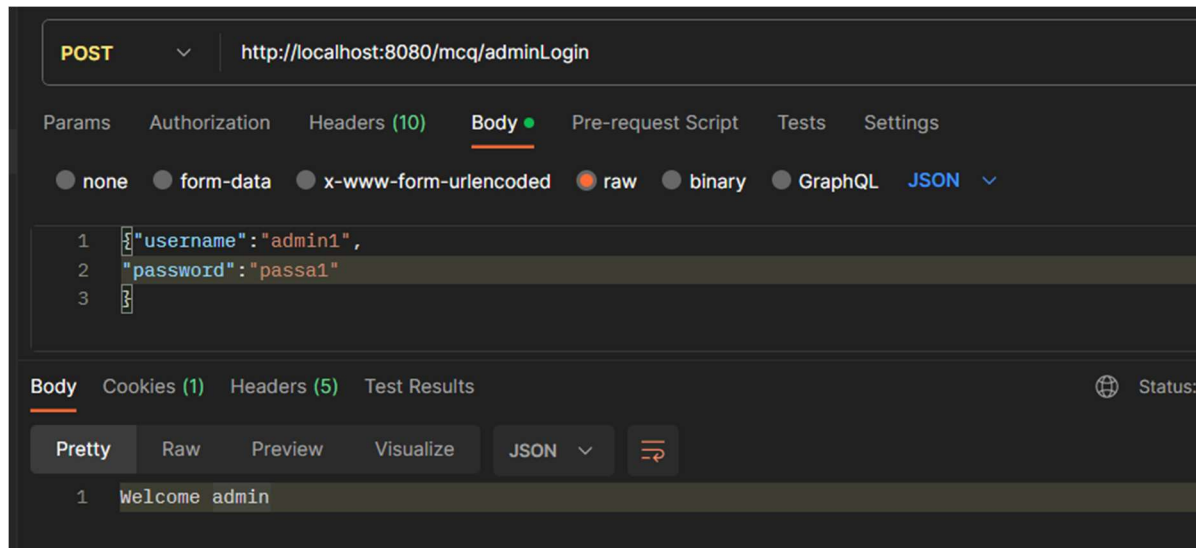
POST
http://localhost:8080/mcq/adminLogin

Params Authorization Headers (10) Body Pre-request Script Tests Settings

none form-data x-www-form-urlencoded raw binary GraphQL JSON

1 {"username":"admin1",
2 "password":"passa1"
3 }

Body Cookies (1) Headers (5) Test Results Status:

Pretty Raw Preview Visualize JSON

1 Welcome admin